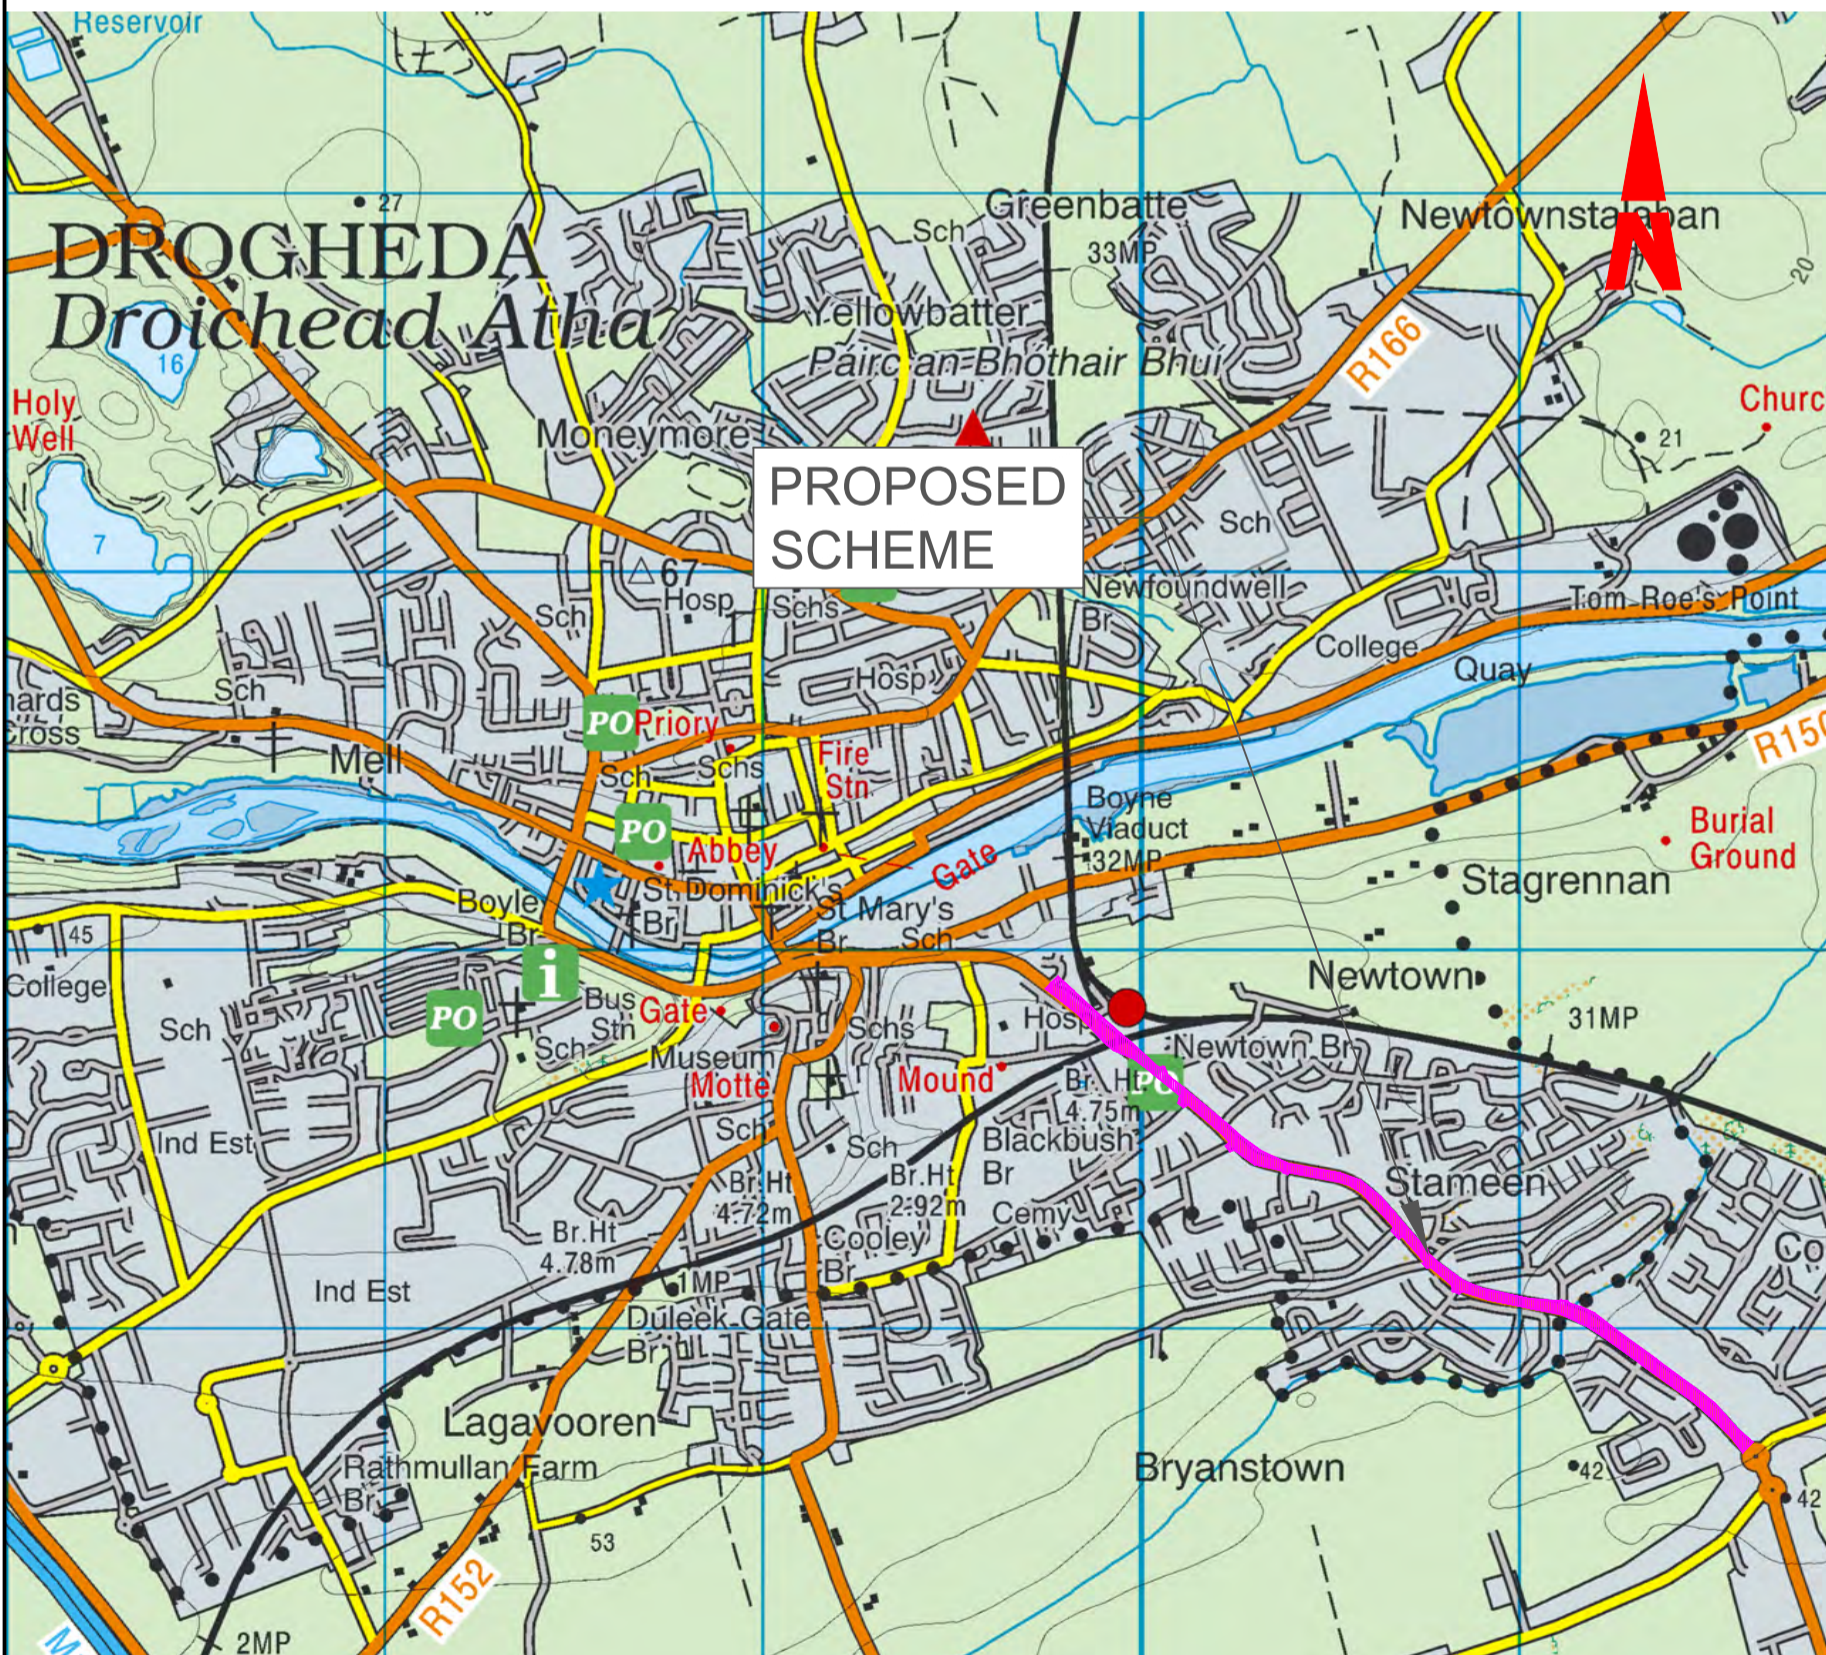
Reservoir
27
DROGHEDA
Droichead Átha
16
Holy Well
7
Sch
Greenbatte
33MP
Newtownstalaban
N
20
R166
Yellowbatter
Páirc an Bhóthair Bhuí
Church
21
Moneymore
PROPOSED SCHEME
67
Hosp
Schs
Sch
Newfoundwell
Br
College
Tom Roe's Point
Quay
Sch
ards
ross
Sch
PO Priory
Hosp
Mell
Schs
Sch
Fire Stn
R150
PO
Abbey
Boyne Viaduct
32MP
Burial Ground
Stagrennan
Boyle Br
St Dominick's Br
Gate
St Mary's Br
Sch
45
College
Newtown
31MP
Sch
PO
Bus Stn
Gate
Sch
Museum
Motte
Schs
Hosp
Mound
Newtown Br
Br. Ht 4.75m
PO
Ind Est
Sch
Sch
Blackbush Br
Stameen
Co
Br.Ht 4.72m
Br.Ht 2.92m
Cemy
Br.Ht 4.78m
Cooley Br
Ind Est
1MP
Duleek Gate Br
Lagavooren
Rathmullan Farm
Br
Bryanstown
42
42
53
R152
2MP
M